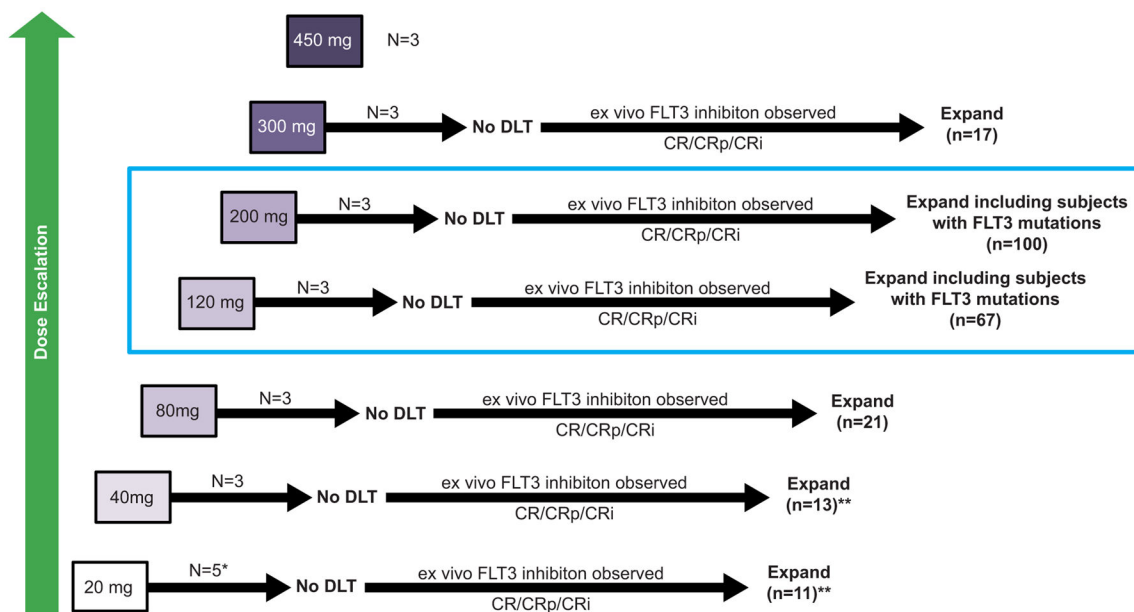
Dose Escalation

450 mg N=3

300 mg N=3 No DLT ex vivo FLT3 inhibiton observed CR/CRp/CRi Expand (n=17)

200 mg N=3 No DLT ex vivo FLT3 inhibiton observed CR/CRp/CRi Expand including subjects with FLT3 mutations (n=100)

120 mg N=3 No DLT ex vivo FLT3 inhibiton observed CR/CRp/CRi Expand including subjects with FLT3 mutations (n=67)

80mg N=3 No DLT ex vivo FLT3 inhibiton observed CR/CRp/CRi Expand (n=21)

40mg N=3 No DLT ex vivo FLT3 inhibiton observed CR/CRp/CRi Expand (n=13)**

20 mg N=5* No DLT ex vivo FLT3 inhibiton observed CR/CRp/CRi Expand (n=11)**